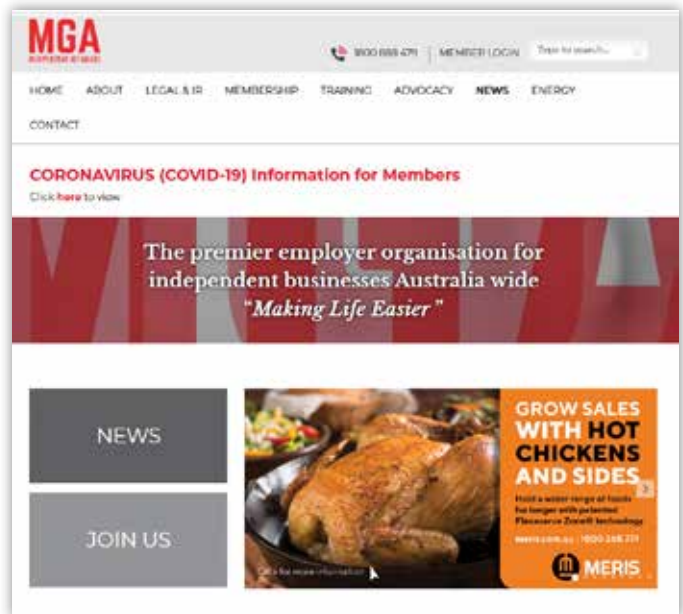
MGA
INDEPENDENT RETAILERS

1800 888 471 | MEMBER LOGIN Type to search...

HOME ABOUT LEGAL & IR MEMBERSHIP TRAINING ADVOCACY NEWS ENERGY

CONTACT

CORONAVIRUS (COVID-19) Information for Members

Click here to view

The premier employer organisation for independent businesses Australia wide

"Making Life Easier"

NEWS

JOIN US

GROW SALES WITH HOT CHICKENS AND SIDES

Hold a wider range of foods for longer with patented Flexserve Zoned technology

meris.com.au | 1800 268 771

MERIS

Click for more information